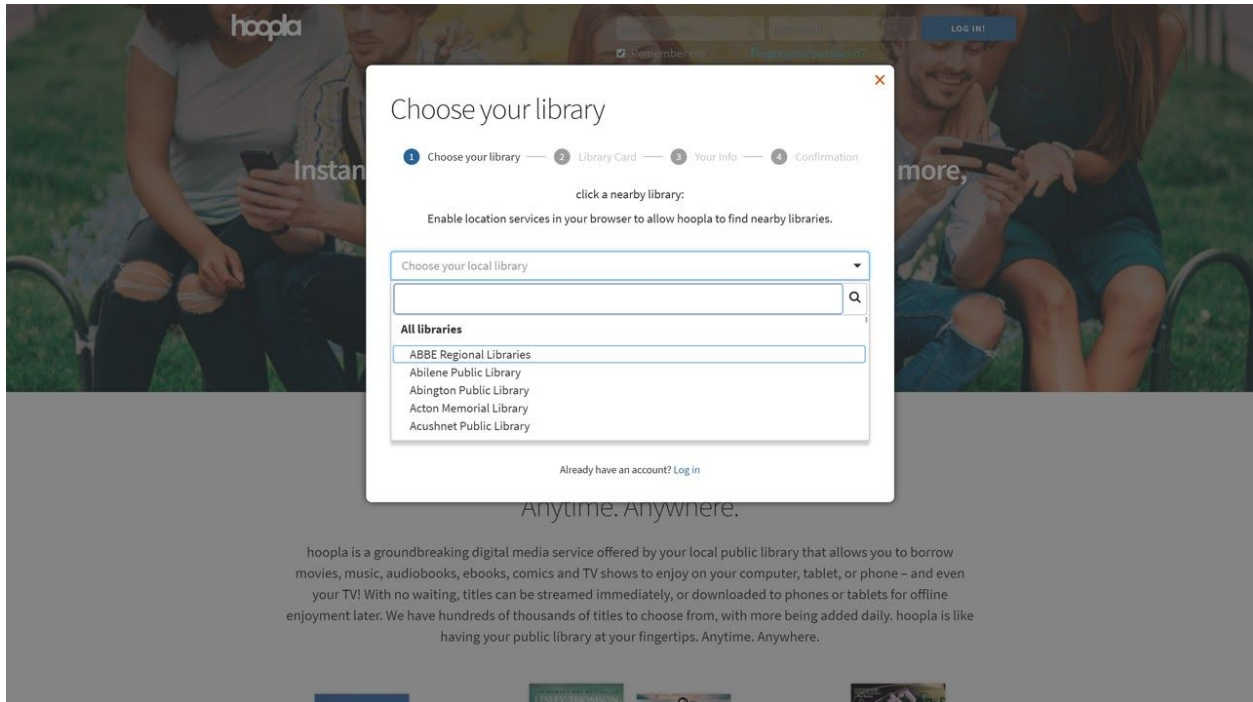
hoopla

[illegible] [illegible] LOG IN!

Remember me Forgot your password?

Instan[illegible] more,

×

Choose your library

1 Choose your library — 2 Library Card — 3 Your Info — 4 Confirmation

click a nearby library:

Enable location services in your browser to allow hoopla to find nearby libraries.

Choose your local library

All libraries

ABBE Regional Libraries
Abilene Public Library
Abington Public Library
Acton Memorial Library
Acushnet Public Library

Already have an account? Log in

Anytime. Anywhere.

hoopla is a groundbreaking digital media service offered by your local public library that allows you to borrow movies, music, audiobooks, ebooks, comics and TV shows to enjoy on your computer, tablet, or phone – and even your TV! With no waiting, titles can be streamed immediately, or downloaded to phones or tablets for offline enjoyment later. We have hundreds of thousands of titles to choose from, with more being added daily. hoopla is like having your public library at your fingertips. Anytime. Anywhere.